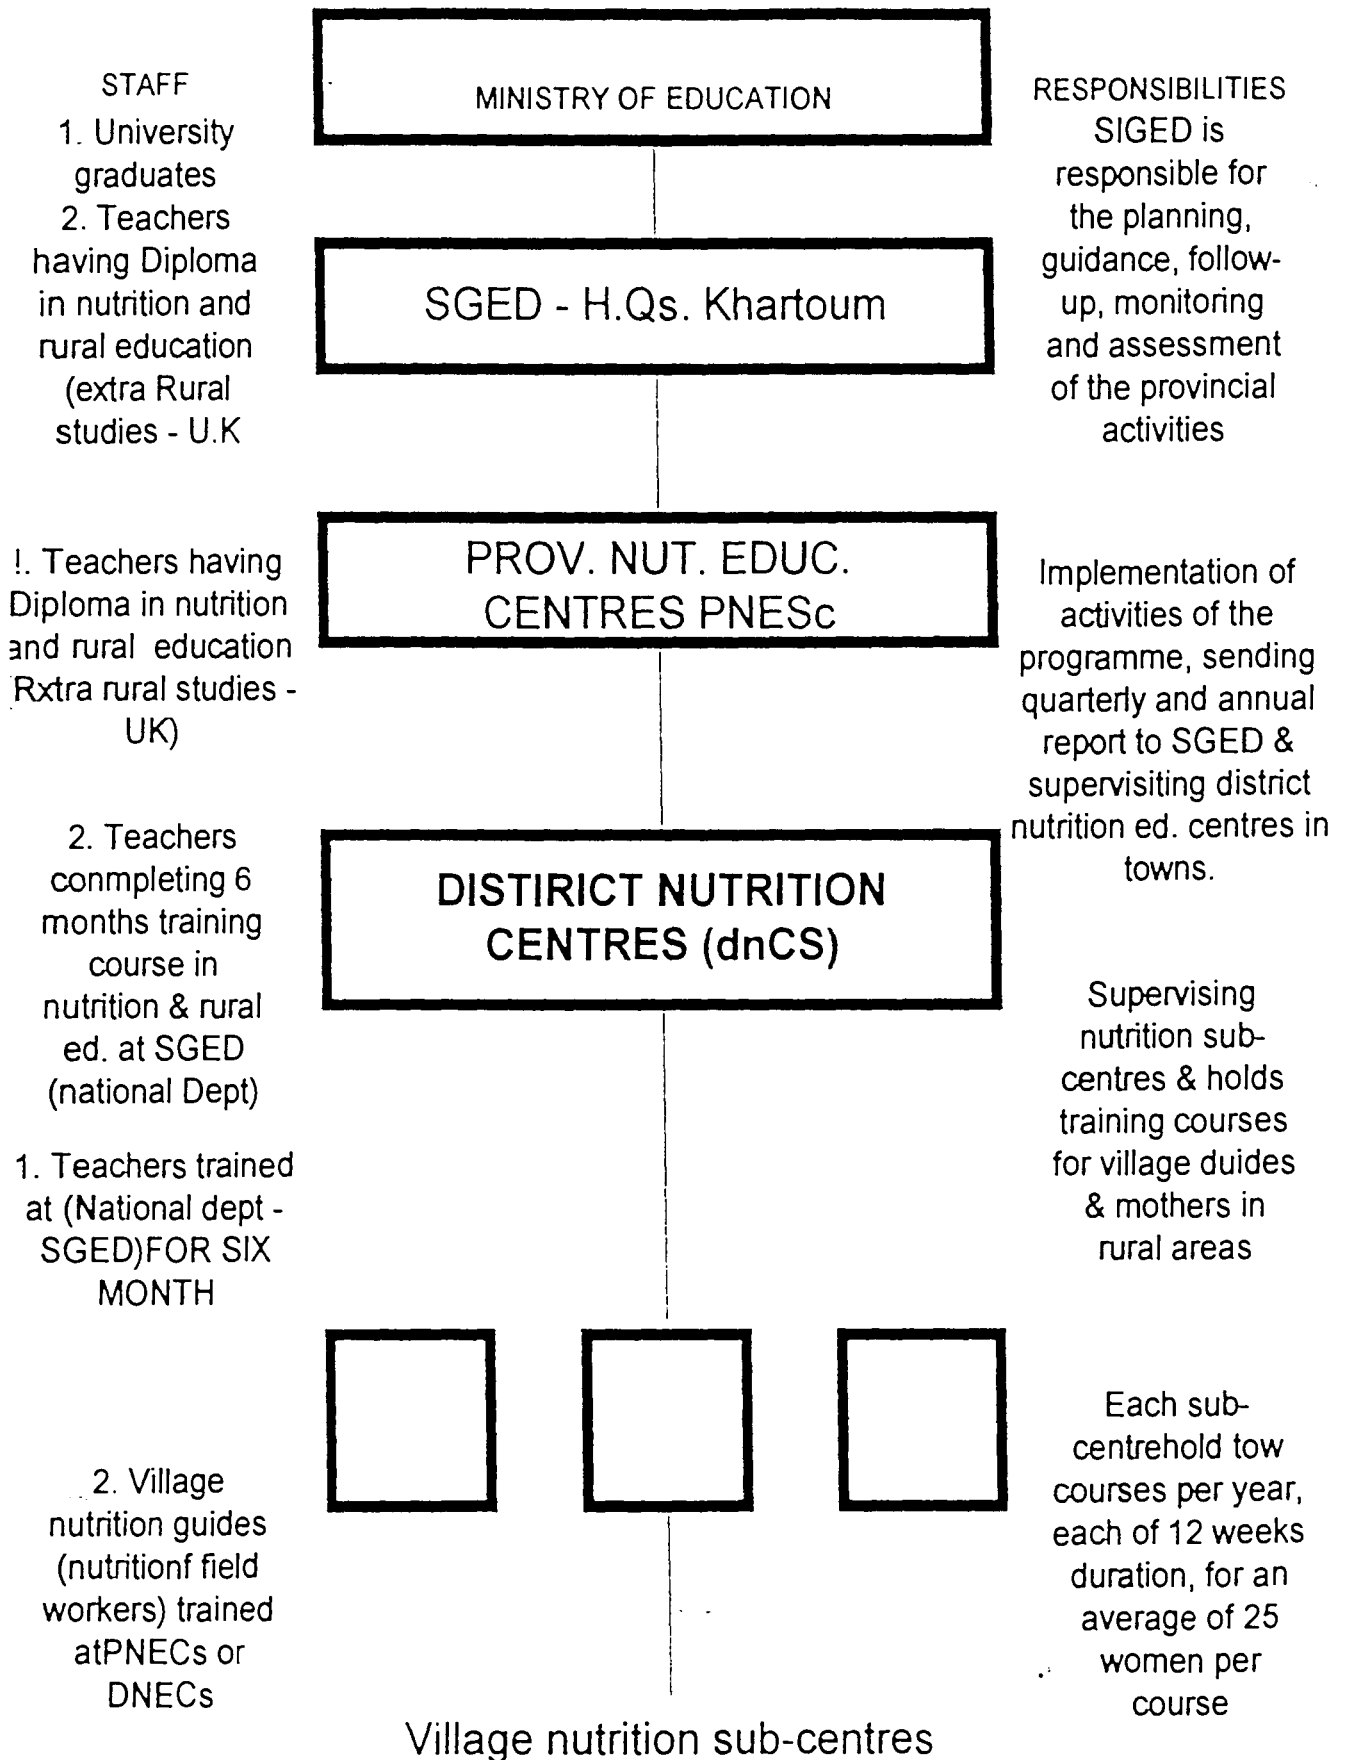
STAFF
1. University graduates
2. Teachers having Diploma in nutrition and rural education (extra Rural studies - U.K

MINISTRY OF EDUCATION

RESPONSIBILITIES
SIGED is responsible for the planning, guidance, follow-up, monitoring and assessment of the provincial activities

SGED - H.Qs. Khartoum

!. Teachers having Diploma in nutrition and rural education Rxtra rural studies - UK)

PROV. NUT. EDUC. CENTRES PNESc

Implementation of activities of the programme, sending quarterly and annual report to SGED & supervisiting district nutrition ed. centres in towns.

2. Teachers conmpleting 6 months training course in nutrition & rural ed. at SGED (national Dept)

DISTIRICT NUTRITION CENTRES (dnCS)

Supervising nutrition sub-centres & holds training courses for village duides & mothers in rural areas

1. Teachers trained at (National dept - SGED)FOR SIX MONTH

2. Village nutrition guides (nutritionf field workers) trained atPNECs or DNECs

Each sub-centrehold tow courses per year, each of 12 weeks duration, for an average of 25 women per course

Village nutrition sub-centres